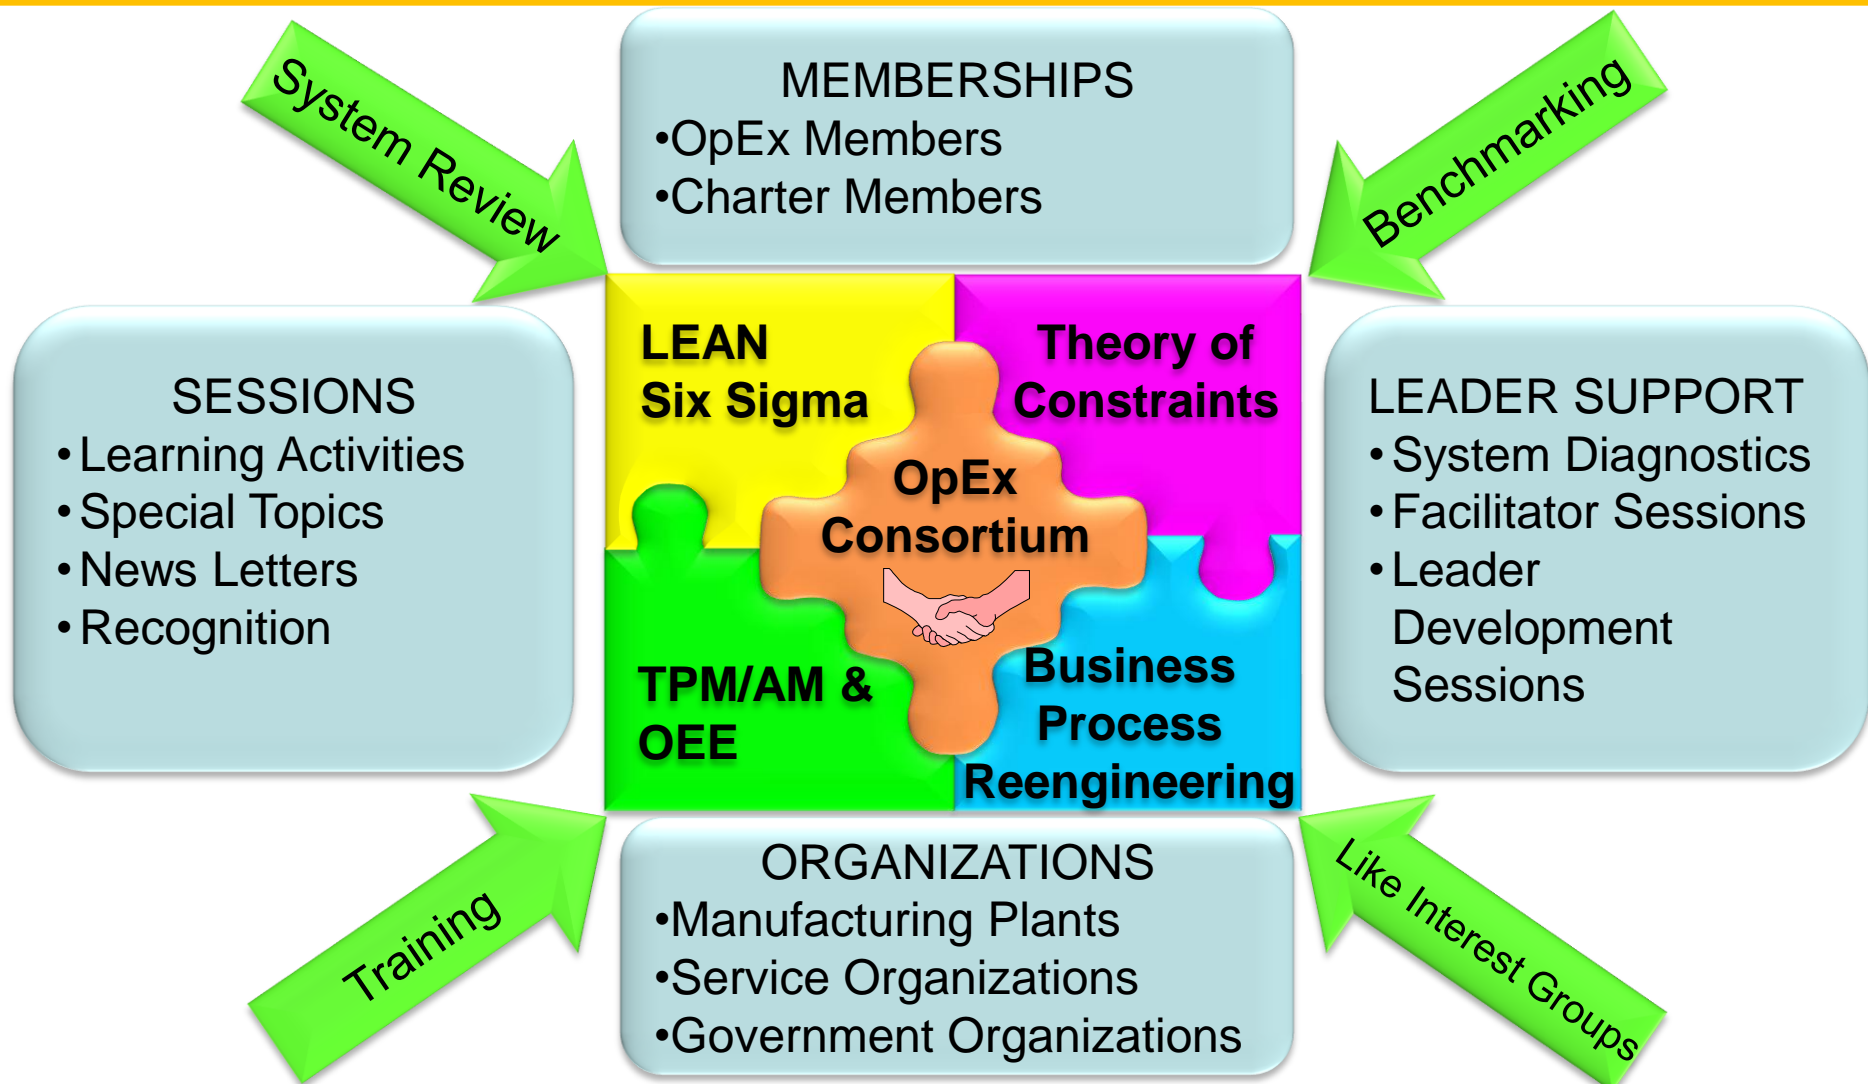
System Review

MEMBERSHIPS
•OpEx Members
•Charter Members

Benchmarking

SESSIONS
• Learning Activities
• Special Topics
• News Letters
• Recognition

LEAN
Six Sigma

Theory of
Constraints

OpEx
Consortium

TPM/AM &
OEE

Business
Process
Reengineering

LEADER SUPPORT
• System Diagnostics
• Facilitator Sessions
• Leader Development Sessions

Training

ORGANIZATIONS
•Manufacturing Plants
•Service Organizations
•Government Organizations

Like Interest Groups